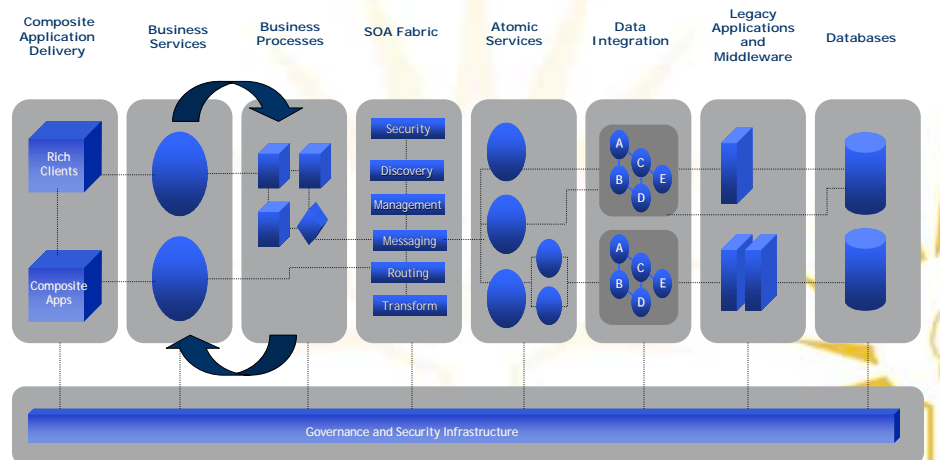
Composite Application Delivery

Business Services

Business Processes

SOA Fabric

Atomic Services

Data Integration

Legacy Applications and Middleware

Databases

Rich Clients

Composite Apps

Security

Discovery

Management

Messaging

Routing

Transform

A
B
C
D
E

A
B
C
D
E

Governance and Security Infrastructure